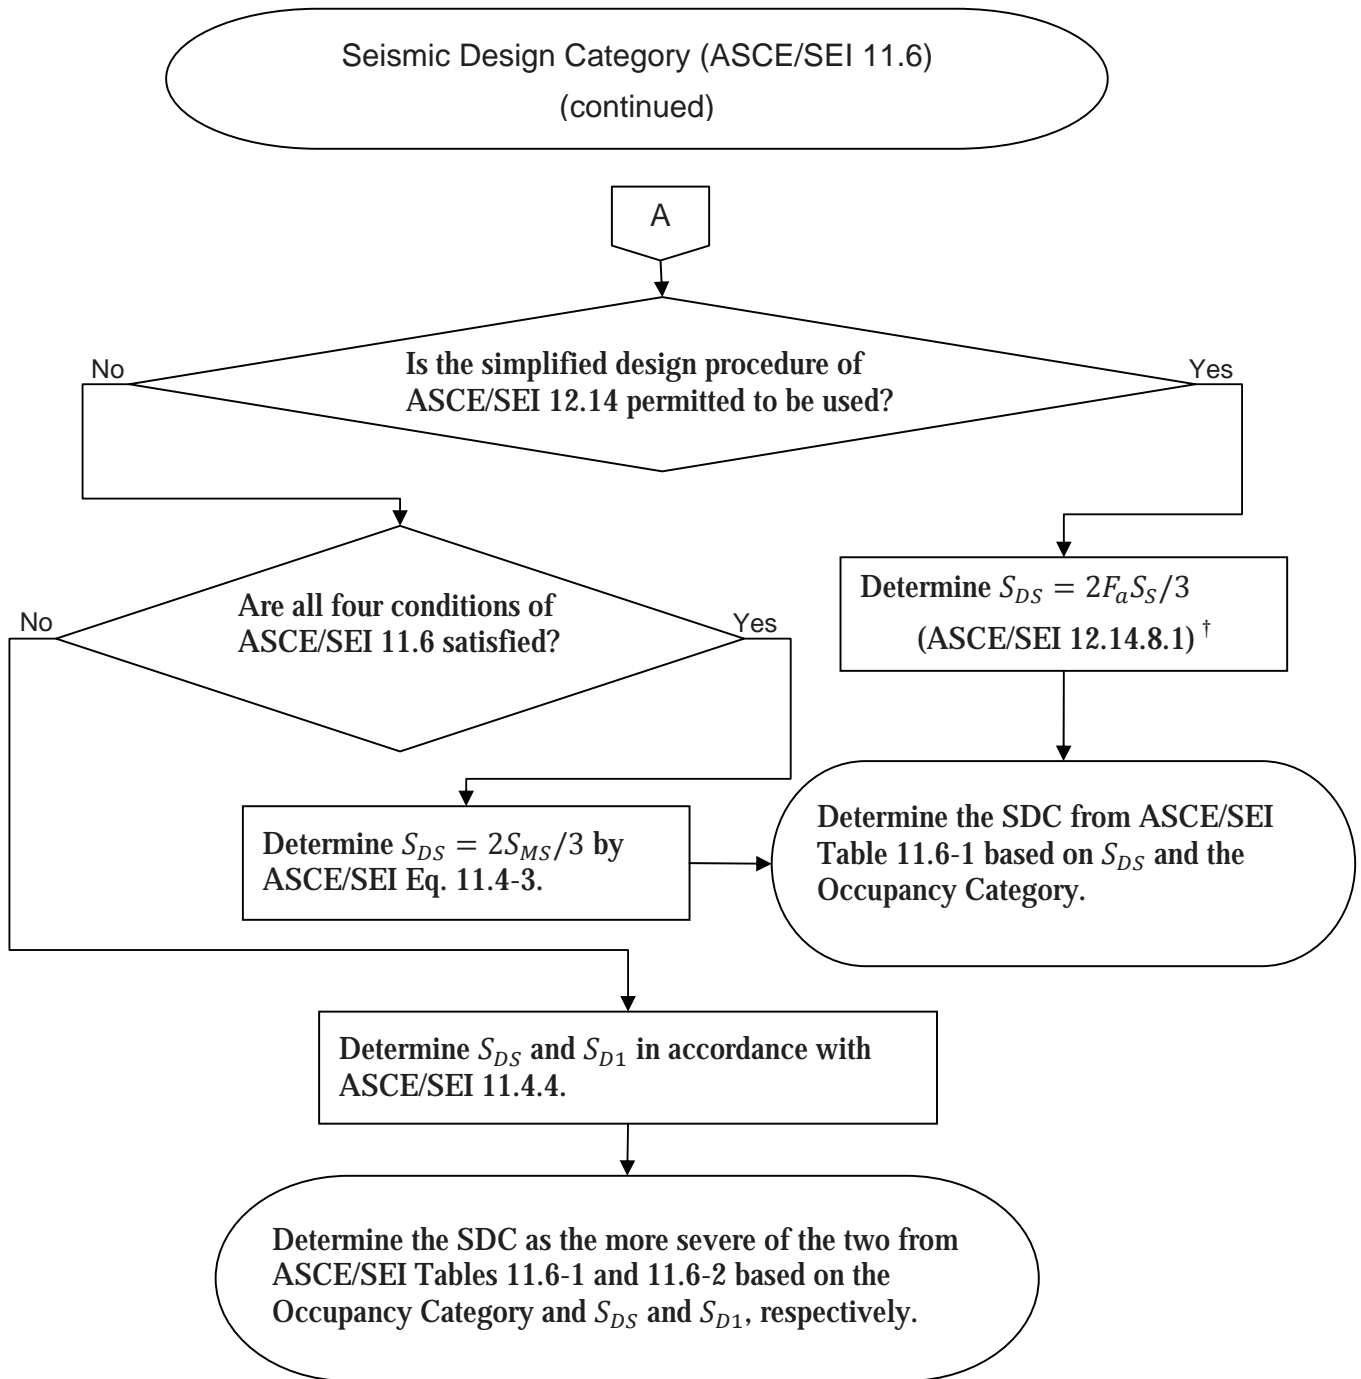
Seismic Design Category (ASCE/SEI 11.6)
(continued)

A

Is the simplified design procedure of ASCE/SEI 12.14 permitted to be used?

No

Yes

Are all four conditions of ASCE/SEI 11.6 satisfied?

No

Yes

Determine $S_{DS} = 2F_aS_S/3$ (ASCE/SEI 12.14.8.1) $^{\dagger}$

Determine $S_{DS} = 2S_{MS}/3$ by ASCE/SEI Eq. 11.4-3.

Determine the SDC from ASCE/SEI Table 11.6-1 based on $S_{DS}$ and the Occupancy Category.

Determine $S_{DS}$ and $S_{D1}$ in accordance with ASCE/SEI 11.4.4.

Determine the SDC as the more severe of the two from ASCE/SEI Tables 11.6-1 and 11.6-2 based on the Occupancy Category and $S_{DS}$ and $S_{D1}$, respectively.